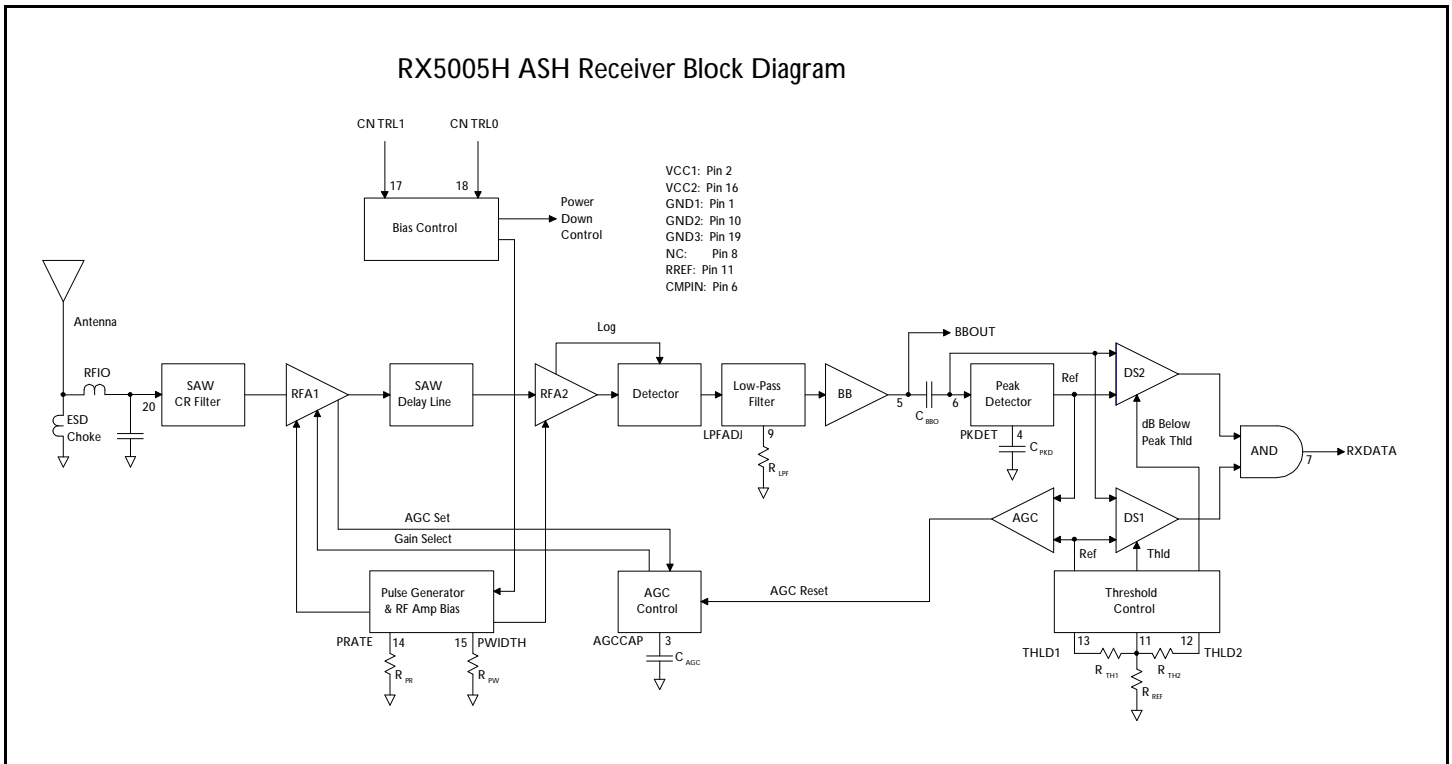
RX5005H ASH Receiver Block Diagram

CN TRL1
CN TRL0
17
18
Bias Control
Power Down Control

VCC1: Pin 2
VCC2: Pin 16
GND1: Pin 1
GND2: Pin 10
GND3: Pin 19
NC: Pin 8
RREF: Pin 11
CMPIN: Pin 6

Antenna
RFIO
20
ESD Choke
SAW CR Filter
RFA1
SAW Delay Line
Log
RFA2
Detector
Low-Pass Filter
LPFADJ
9
$R_{LPF}$
BB
5
BBOUT
$C_{BBO}$
6
Peak Detector
PKDET
4
$C_{PKD}$
Ref
DS2
dB Below Peak Thld
AND
7
RXDATA
AGC
DS1
Ref
Thld
AGC Set
Gain Select
AGC Reset
Pulse Generator & RF Amp Bias
PRATE
14
$R_{PR}$
15
PWIDTH
$R_{PW}$
AGC Control
AGCCAP
3
$C_{AGC}$
Threshold Control
13
11
12
THLD1
THLD2
$R_{TH1}$
$R_{TH2}$
$R_{REF}$